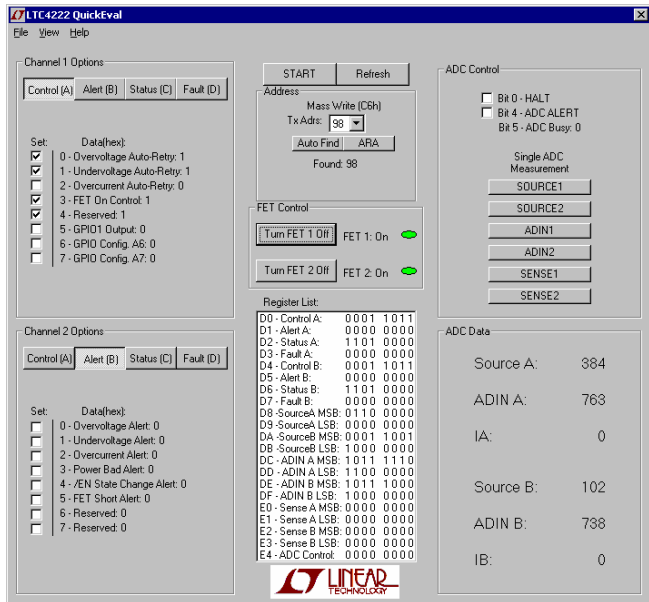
LTC4222 QuickEval

File View Help

Channel 1 Options

Control (A) Alert (B) Status (C) Fault (D)

Set: Data(hex):
0 - Overvoltage Auto-Retry: 1
1 - Undervoltage Auto-Retry: 1
2 - Overcurrent Auto-Retry: 0
3 - FET On Control: 1
4 - Reserved: 1
5 - GPIO1 Output: 0
6 - GPIO Config. A6: 0
7 - GPIO Config. A7: 0

START Refresh

Address
Mass Write (C6h)
Tx Adrs: 98
Auto Find ARA
Found: 98

FET Control
Turn FET 1 Off FET 1: On
Turn FET 2 Off FET 2: On

ADC Control
Bit 0 - HALT
Bit 4 - ADC ALERT
Bit 5 - ADC Busy: 0

Single ADC Measurement
SOURCE1
SOURCE2
ADIN1
ADIN2
SENSE1
SENSE2

Channel 2 Options

Control (A) Alert (B) Status (C) Fault (D)

Set: Data(hex):
0 - Overvoltage Alert: 0
1 - Undervoltage Alert: 0
2 - Overcurrent Alert: 0
3 - Power Bad Alert: 0
4 - /EN State Change Alert: 0
5 - FET Short Alert: 0
6 - Reserved: 0
7 - Reserved: 0

Register List:

| | |
|---|---|
| D0 - Control A: | 0001 1011 |
| D1 - Alert A: | 0000 0000 |
| D2 - Status A: | 1101 0000 |
| D3 - Fault A: | 0000 0000 |
| D4 - Control B: | 0001 1011 |
| D5 - Alert B: | 0000 0000 |
| D6 - Status B: | 1101 0000 |
| D7 - Fault B: | 0000 0000 |
| D8 -SourceA MSB: | 0110 0000 |
| D9 -SourceA LSB: | 0000 0000 |
| DA -SourceB MSB: | 0001 1001 |
| DB -SourceB LSB: | 1000 0000 |
| DC - ADIN A MSB: | 1011 1110 |
| DD - ADIN A LSB: | 1100 0000 |
| DE - ADIN B MSB: | 1011 1000 |
| DF - ADIN B LSB: | 1000 0000 |
| E0 - Sense A MSB: | 0000 0000 |
| E1 - Sense A LSB: | 0000 0000 |
| E2 - Sense B MSB: | 0000 0000 |
| E3 - Sense B LSB: | 0000 0000 |
| E4 - ADC Control: | 0000 0000 |

LINEAR TECHNOLOGY

ADC Data
Source A: 384
ADIN A: 763
IA: 0
Source B: 102
ADIN B: 738
IB: 0